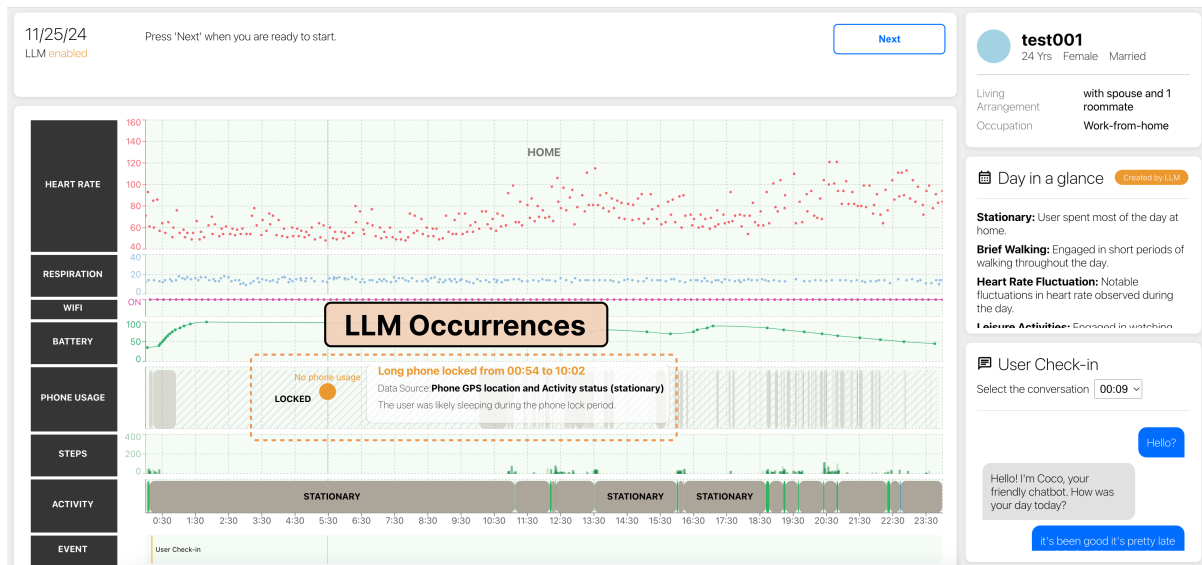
11/25/24
LLM enabled

Press 'Next' when you are ready to start.

Next

test001
24 Yrs Female Married

Living Arrangement with spouse and 1 roommate
Occupation Work-from-home

Day in a glance
Created by LLM

**Stationary:** User spent most of the day at home.
**Brief Walking:** Engaged in short periods of walking throughout the day.
**Heart Rate Fluctuation:** Notable fluctuations in heart rate observed during the day.
**Leisure Activities:** Engaged in watching

User Check-in
Select the conversation 00:09

Hello?

Hello! I'm Coco, your friendly chatbot. How was your day today?

it's been good it's pretty late

HEART RATE
160
140
120
100
80
60
40
HOME

RESPIRATION
40
20
0

WIFI
ON

BATTERY
100
50
0

LLM Occurrences

PHONE USAGE
No phone usage
LOCKED
Long phone locked from 00:54 to 10:02
Data Source: Phone GPS location and Activity status (stationary)
The user was likely sleeping during the phone lock period.

STEPS
400
200
0

ACTIVITY
STATIONARY
STATIONARY
STATIONARY
0:30 1:30 2:30 3:30 4:30 5:30 6:30 7:30 8:30 9:30 10:30 11:30 12:30 13:30 14:30 15:30 16:30 17:30 18:30 19:30 20:30 21:30 22:30 23:30

EVENT
User Check-in